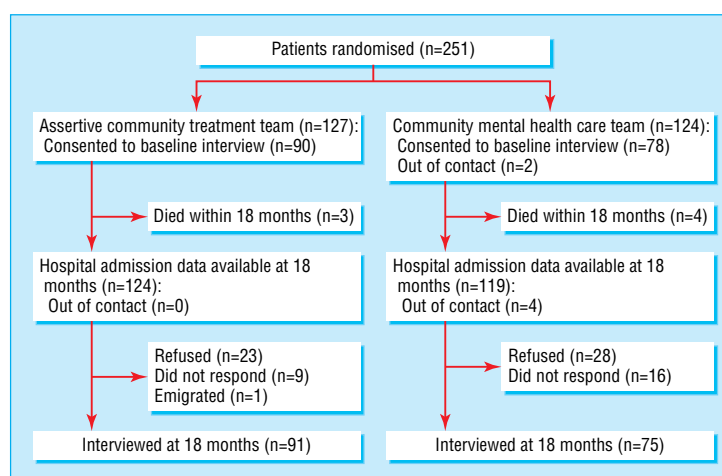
Patients randomised (n=251)

Assertive community treatment team (n=127):
Consented to baseline interview (n=90)

Died within 18 months (n=3)

Hospital admission data available at 18 months (n=124):
Out of contact (n=0)

Refused (n=23)
Did not respond (n=9)
Emigrated (n=1)

Interviewed at 18 months (n=91)

Community mental health care team (n=124):
Consented to baseline interview (n=78)
Out of contact (n=2)

Died within 18 months (n=4)

Hospital admission data available at 18 months (n=119):
Out of contact (n=4)

Refused (n=28)
Did not respond (n=16)

Interviewed at 18 months (n=75)